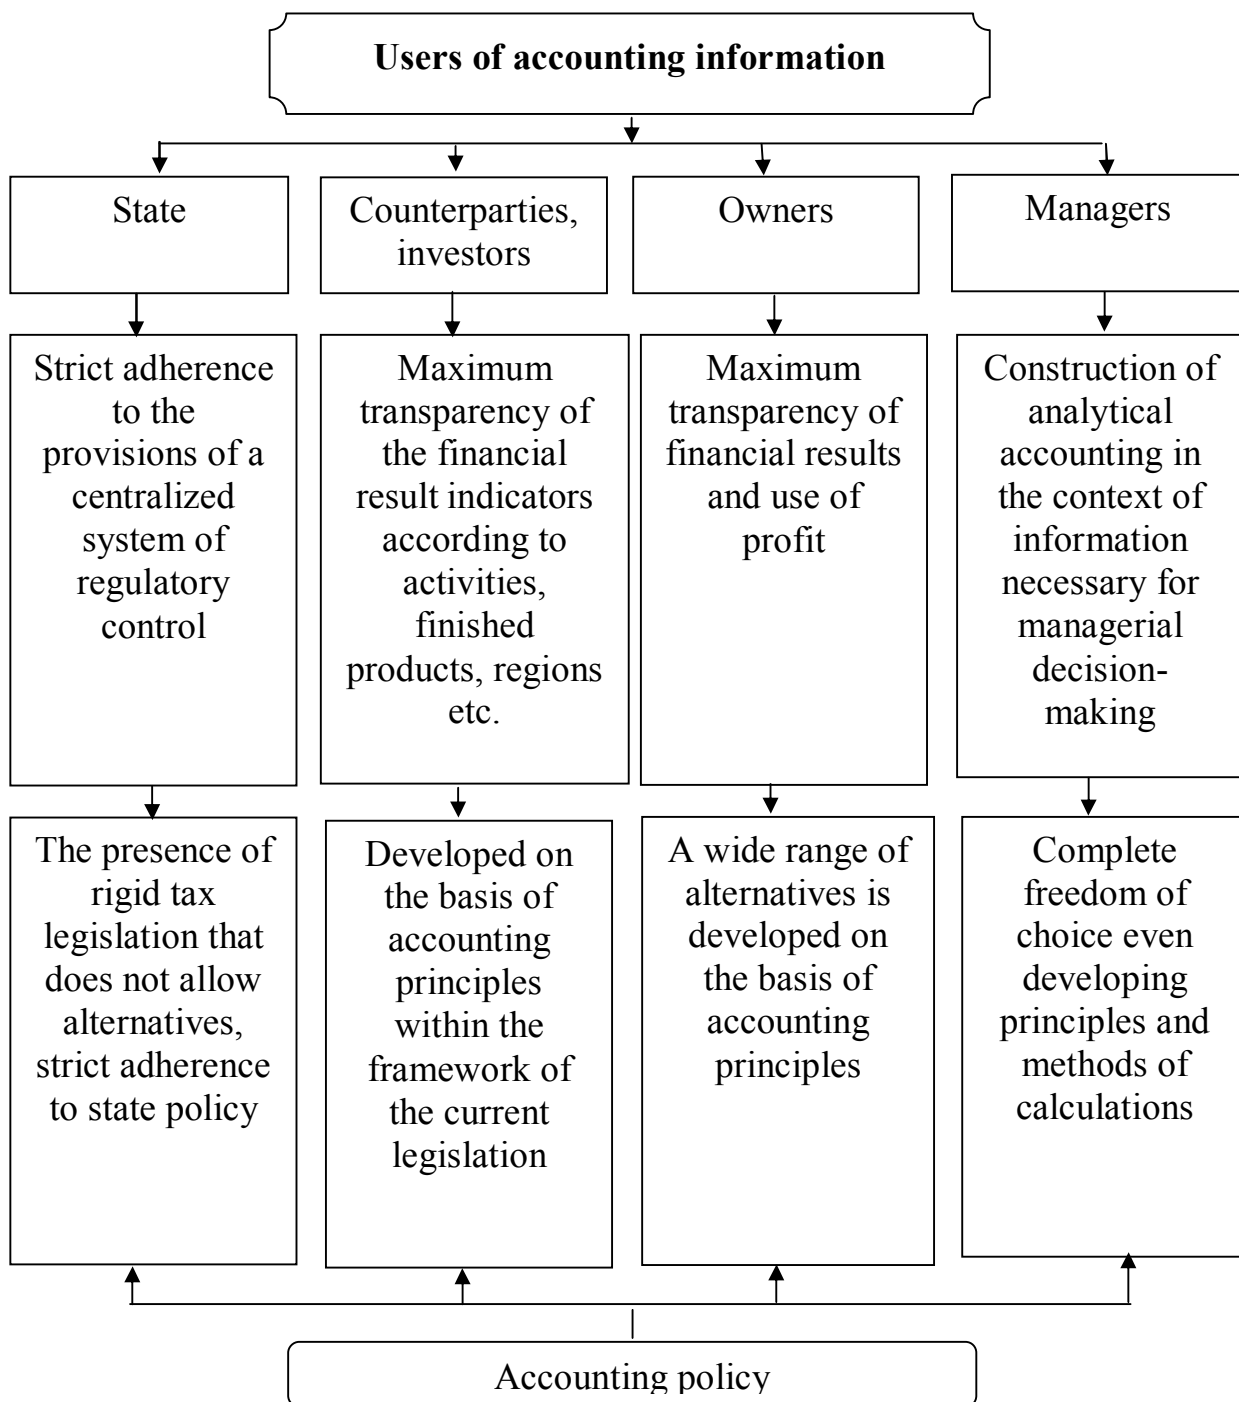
Users of accounting information

State

Counterparties, investors

Owners

Managers

Strict adherence to the provisions of a centralized system of regulatory control

Maximum transparency of the financial result indicators according to activities, finished products, regions etc.

Maximum transparency of financial results and use of profit

Construction of analytical accounting in the context of information necessary for managerial decision-making

The presence of rigid tax legislation that does not allow alternatives, strict adherence to state policy

Developed on the basis of accounting principles within the framework of the current legislation

A wide range of alternatives is developed on the basis of accounting principles

Complete freedom of choice even developing principles and methods of calculations

Accounting policy